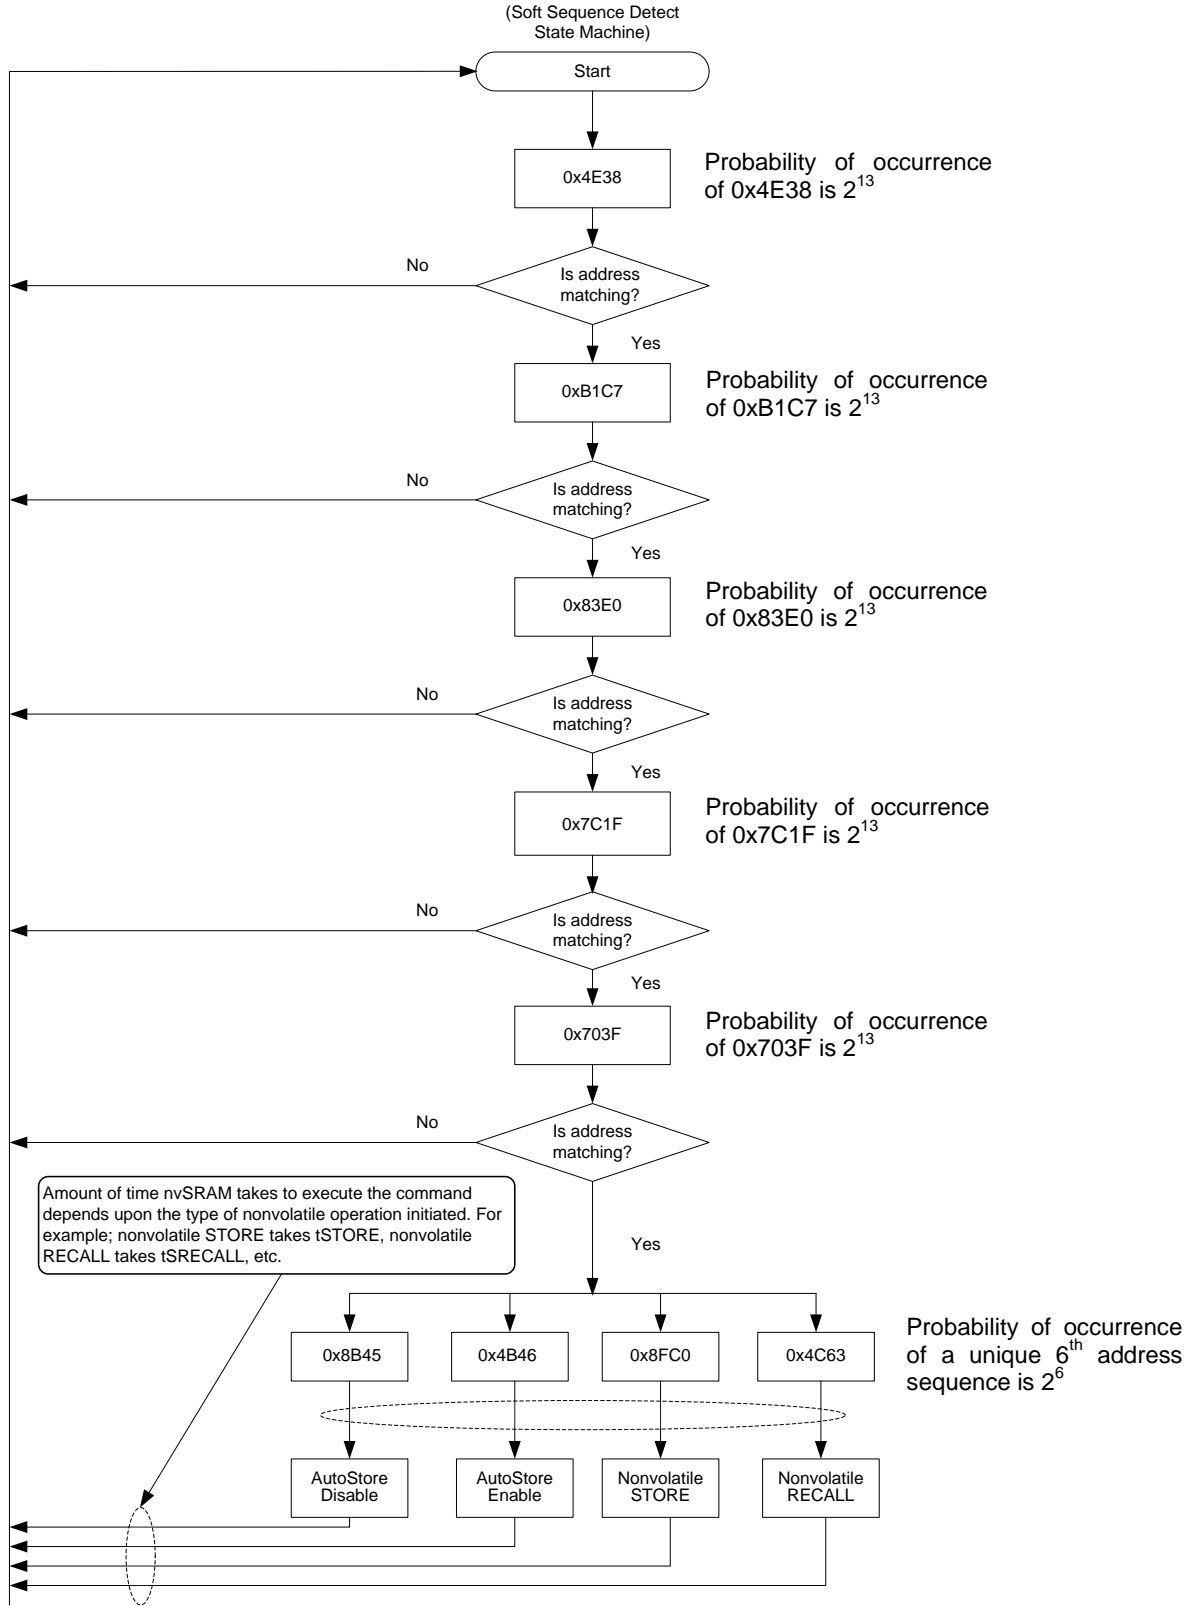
(Soft Sequence Detect State Machine)

Start

0x4E38

Probability of occurrence of 0x4E38 is $2^{13}$

No

Is address matching?

Yes

0xB1C7

Probability of occurrence of 0xB1C7 is $2^{13}$

No

Is address matching?

Yes

0x83E0

Probability of occurrence of 0x83E0 is $2^{13}$

No

Is address matching?

Yes

0x7C1F

Probability of occurrence of 0x7C1F is $2^{13}$

No

Is address matching?

Yes

0x703F

Probability of occurrence of 0x703F is $2^{13}$

No

Is address matching?

Amount of time nvSRAM takes to execute the command depends upon the type of nonvolatile operation initiated. For example; nonvolatile STORE takes tSTORE, nonvolatile RECALL takes tSRECALL, etc.

Yes

0x8B45

0x4B46

0x8FC0

0x4C63

Probability of occurrence of a unique $6^{th}$ address sequence is $2^6$

AutoStore Disable

AutoStore Enable

Nonvolatile STORE

Nonvolatile RECALL